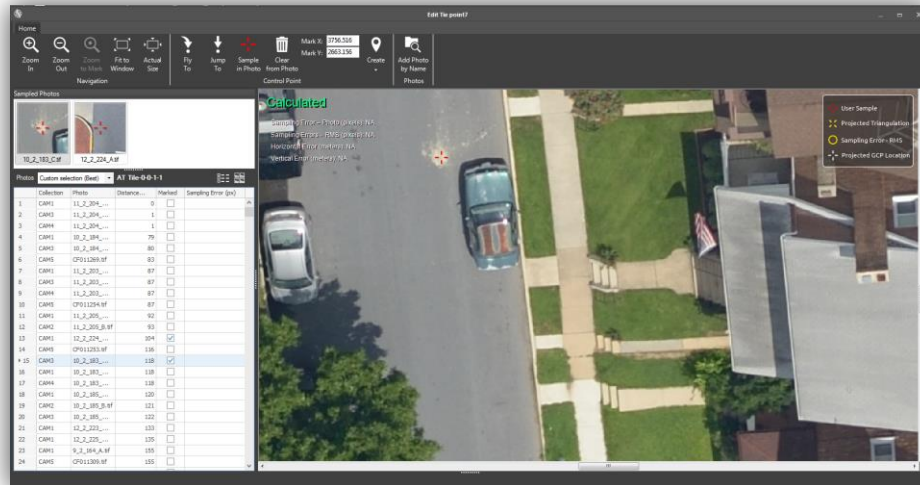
Edit Tie-point7

Home

Zoom In | Zoom Out | Zoom to Mark | Fit to Window | Actual Size
Navigation

Fly To | Jump To | Sample in Photo | Clear from Photo | Mark X: 3756.516 | Mark Y: 2863.156 | Create
Control Point

Add Photo by Name
Photos

Sampled Photos

10_2_183_C.tif
12_2_224_A.tif

Photos Custom selection (Best) AT Tile-0-0-1-1

| | Collection | Photo | Distance... | Marked | Sampling Error (px) |
|---|---|---|---|---|---|
| 1 | CAM1 | 11_2_204_... | 0 | | |
| 2 | CAM5 | 11_2_204_... | 1 | | |
| 3 | CAM4 | 11_2_204_... | 1 | | |
| 4 | CAM1 | 10_2_184_... | 79 | | |
| 5 | CAM5 | 10_2_184_... | 80 | | |
| 6 | CAM5 | CF011269.tif | 83 | | |
| 7 | CAM3 | 11_2_203_... | 87 | | |
| 8 | CAM3 | 11_2_203_... | 87 | | |
| 9 | CAM4 | 11_2_203_... | 87 | | |
| 10 | CAM3 | CF011294.tif | 87 | | |
| 11 | CAM5 | 11_2_205_... | 92 | | |
| 12 | CAM2 | 11_2_205_B.tif | 93 | | |
| 13 | CAM4 | 12_2_224_... | 104 | ☑ | |
| 14 | CAM5 | CF011293.tif | 116 | | |
| 15 | CAM3 | 10_2_183_... | 118 | ☑ | |
| 16 | CAM1 | 10_2_183_... | 118 | | |
| 17 | CAM4 | 10_2_183_... | 118 | | |
| 18 | CAM1 | 10_2_185_... | 120 | | |
| 19 | CAM2 | 10_2_185_B.tif | 121 | | |
| 20 | CAM5 | 10_2_185_... | 122 | | |
| 21 | CAM1 | 12_2_223_... | 133 | | |
| 22 | CAM1 | 12_2_225_... | 135 | | |
| 23 | CAM5 | 9_2_164_A.tif | 155 | | |
| 24 | CAM5 | CF011309.tif | 155 | | |

Calculated
Sampling Error - Photo (pixels): NA
Sampling Error - RMS (pixels): NA
Horizontal Error (meters): NA
Vertical Error (meters): NA

User Sample
Projected Triangulation
Sampling Error - RMS
Projected GCP Location